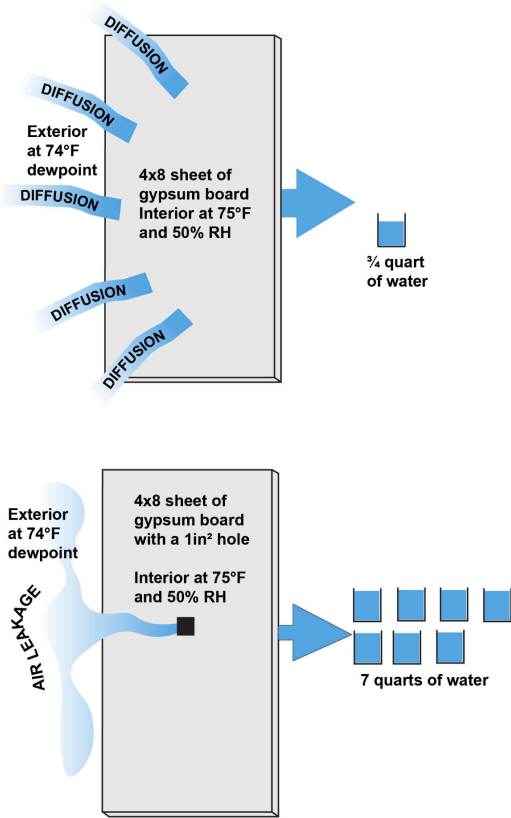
DIFFUSION

DIFFUSION

Exterior at 74°F dewpoint

DIFFUSION

4x8 sheet of gypsum board Interior at 75°F and 50% RH

¾ quart of water

DIFFUSION

DIFFUSION

Exterior at 74°F dewpoint

AIR LEAKAGE

4x8 sheet of gypsum board with a 1in² hole

Interior at 75°F and 50% RH

7 quarts of water